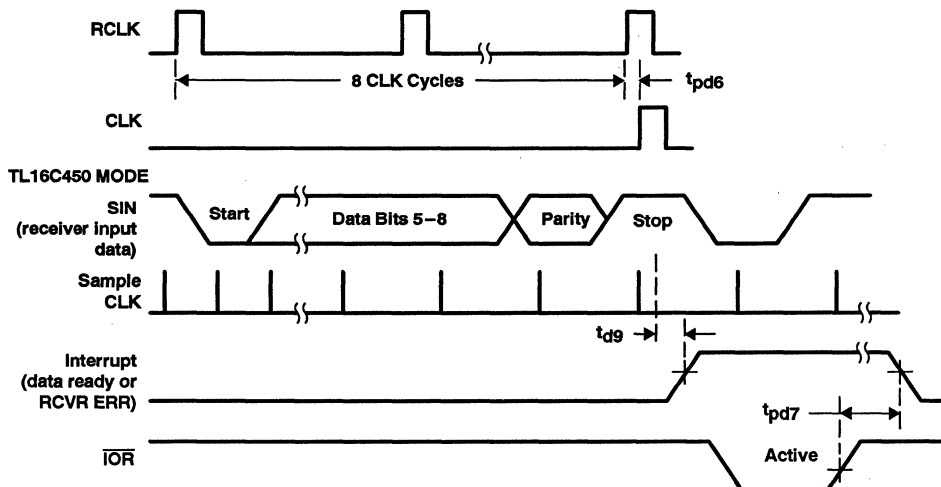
RCLK

8 CLK Cycles

$t_{pd6}$

CLK

TL16C450 MODE

SIN (receiver input data)

Start

Data Bits 5−8

Parity

Stop

Sample CLK

$t_{d9}$

Interrupt (data ready or RCVR ERR)

$t_{pd7}$

$\overline{IOR}$

Active